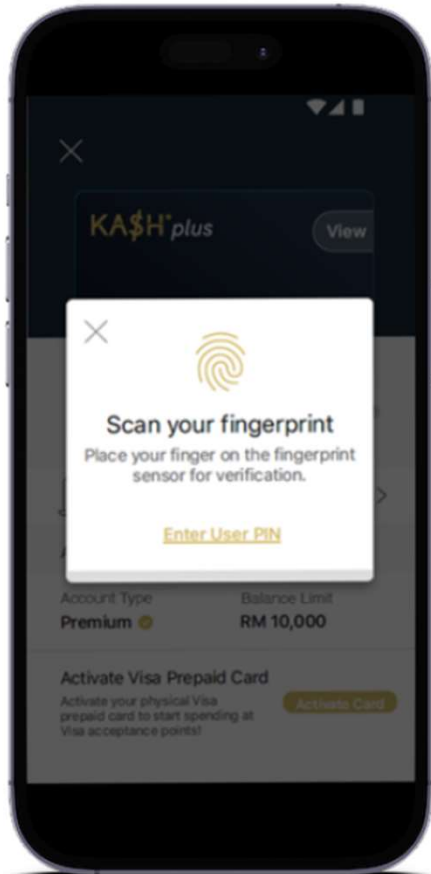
KA$H plus

View

Scan your fingerprint

Place your finger on the fingerprint sensor for verification.

Enter User PIN

Account Type
Premium

Balance Limit
RM 10,000

Activate Visa Prepaid Card

Activate your physical Visa prepaid card to start spending at Visa acceptance points!

Activate Card